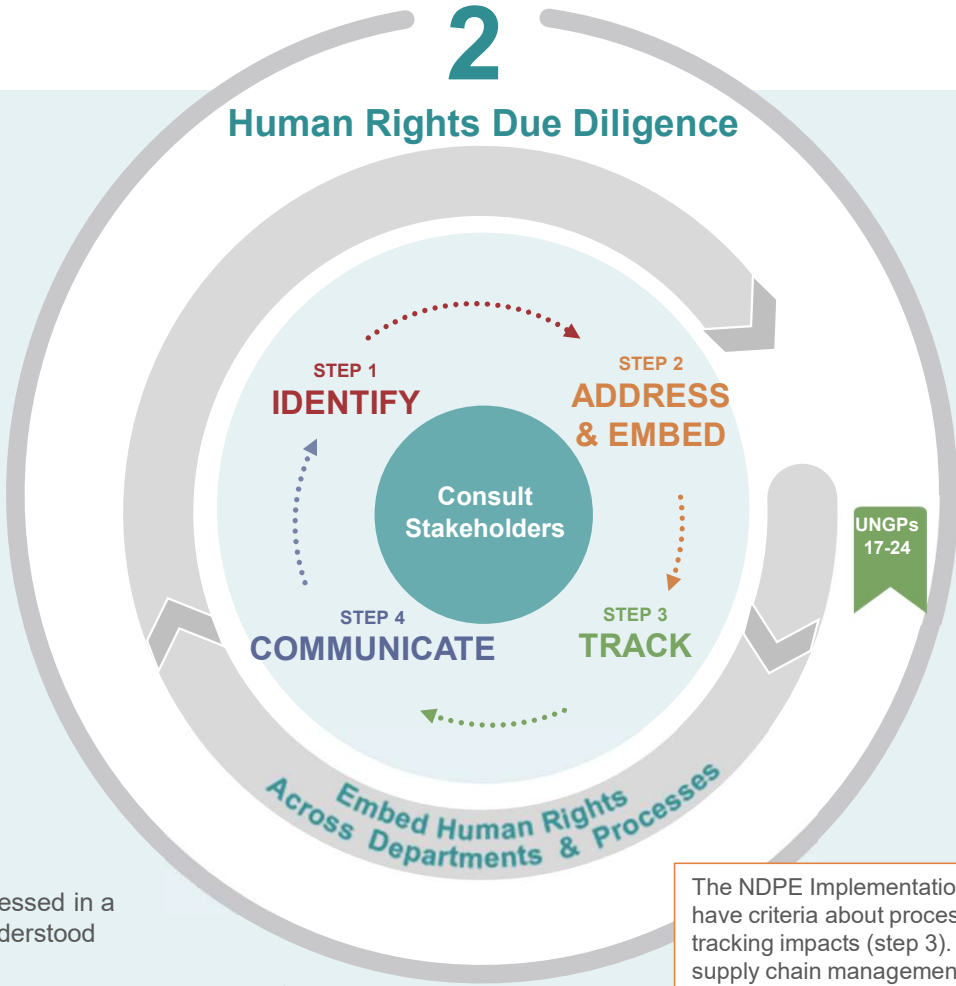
2

Human Rights Due Diligence

STEP 1
IDENTIFY

STEP 2
ADDRESS & EMBED

Consult Stakeholders

UNGPs 17-24

STEP 4
COMMUNICATE

STEP 3
TRACK

Embed Human Rights Across Departments & Processes

essed in a
derstood

The NDPE Implementatio
have criteria about proces
tracking impacts (step 3).
supply chain managemen